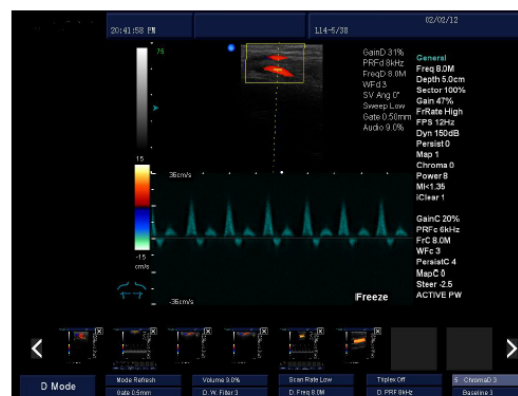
20:41:58 PM

L14-5/38

02/02/12

76

GainD 31%
PRFd 8kHz
FreqD 8.8M
WFd 3
SV Ang 0°
Sweep Low
Gate 0.50mm
Audio 9.0%

General
Freq 8.0M
Depth 5.0cm
Sector 100%
Gain 47%
FrRate High
FPS 12Hz
Dyn 150dB
Persist 0
Map 1
Chroma 0
Power 8
MI<1.35
iClear 1

15

36cm/s

-15
cm/s

GainC 20%
PRFc 6kHz
FrC 8.0M
WFc 3
PersistC 4
MapC 0
Steer -2.5
ACTIVE PW

-36cm/s

Freeze

D Mode

| Mode Refresh | Volume 9.0% | Scan Rate Low | Triplex Off | ChromaD 3 |
|---|---|---|---|---|
| Gate 0.5mm | D. W. Filter 3 | D. Freq 8.0M | D. PRF 8kHz | Baseline 3 |